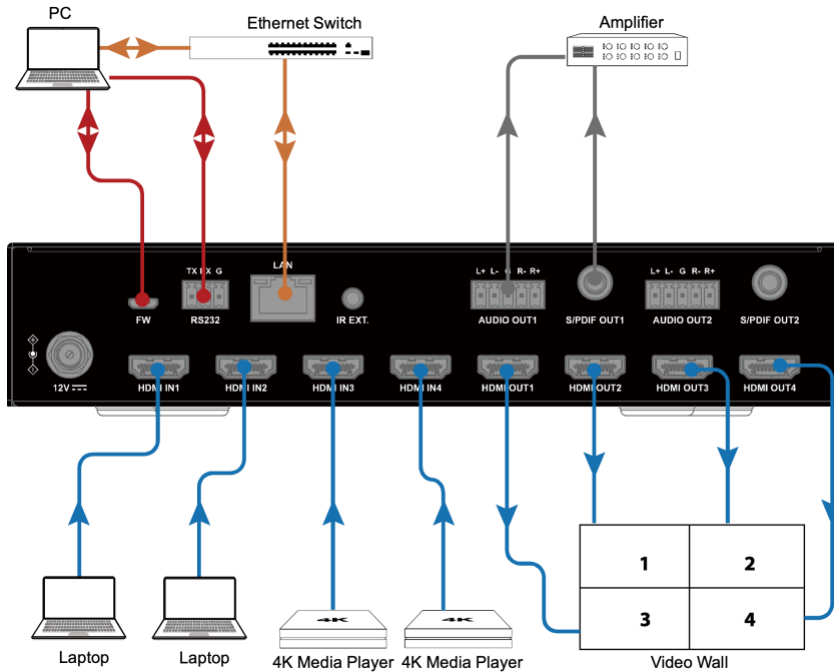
PC

Ethernet Switch

Amplifier

TX RX G

LAN

L+ L- G R- R+

L+ L- G R- R+

FW

RS232

IR EXT.

AUDIO OUT1

S/PDIF OUT1

AUDIO OUT2

S/PDIF OUT2

12V

HDMI IN1

HDMI IN2

HDMI IN3

HDMI IN4

HDMI OUT1

HDMI OUT2

HDMI OUT3

HDMI OUT4

| 1 | 2 |
|---|---|
| 3 | 4 |

4K

4K

Laptop

Laptop

4K Media Player

4K Media Player

Video Wall